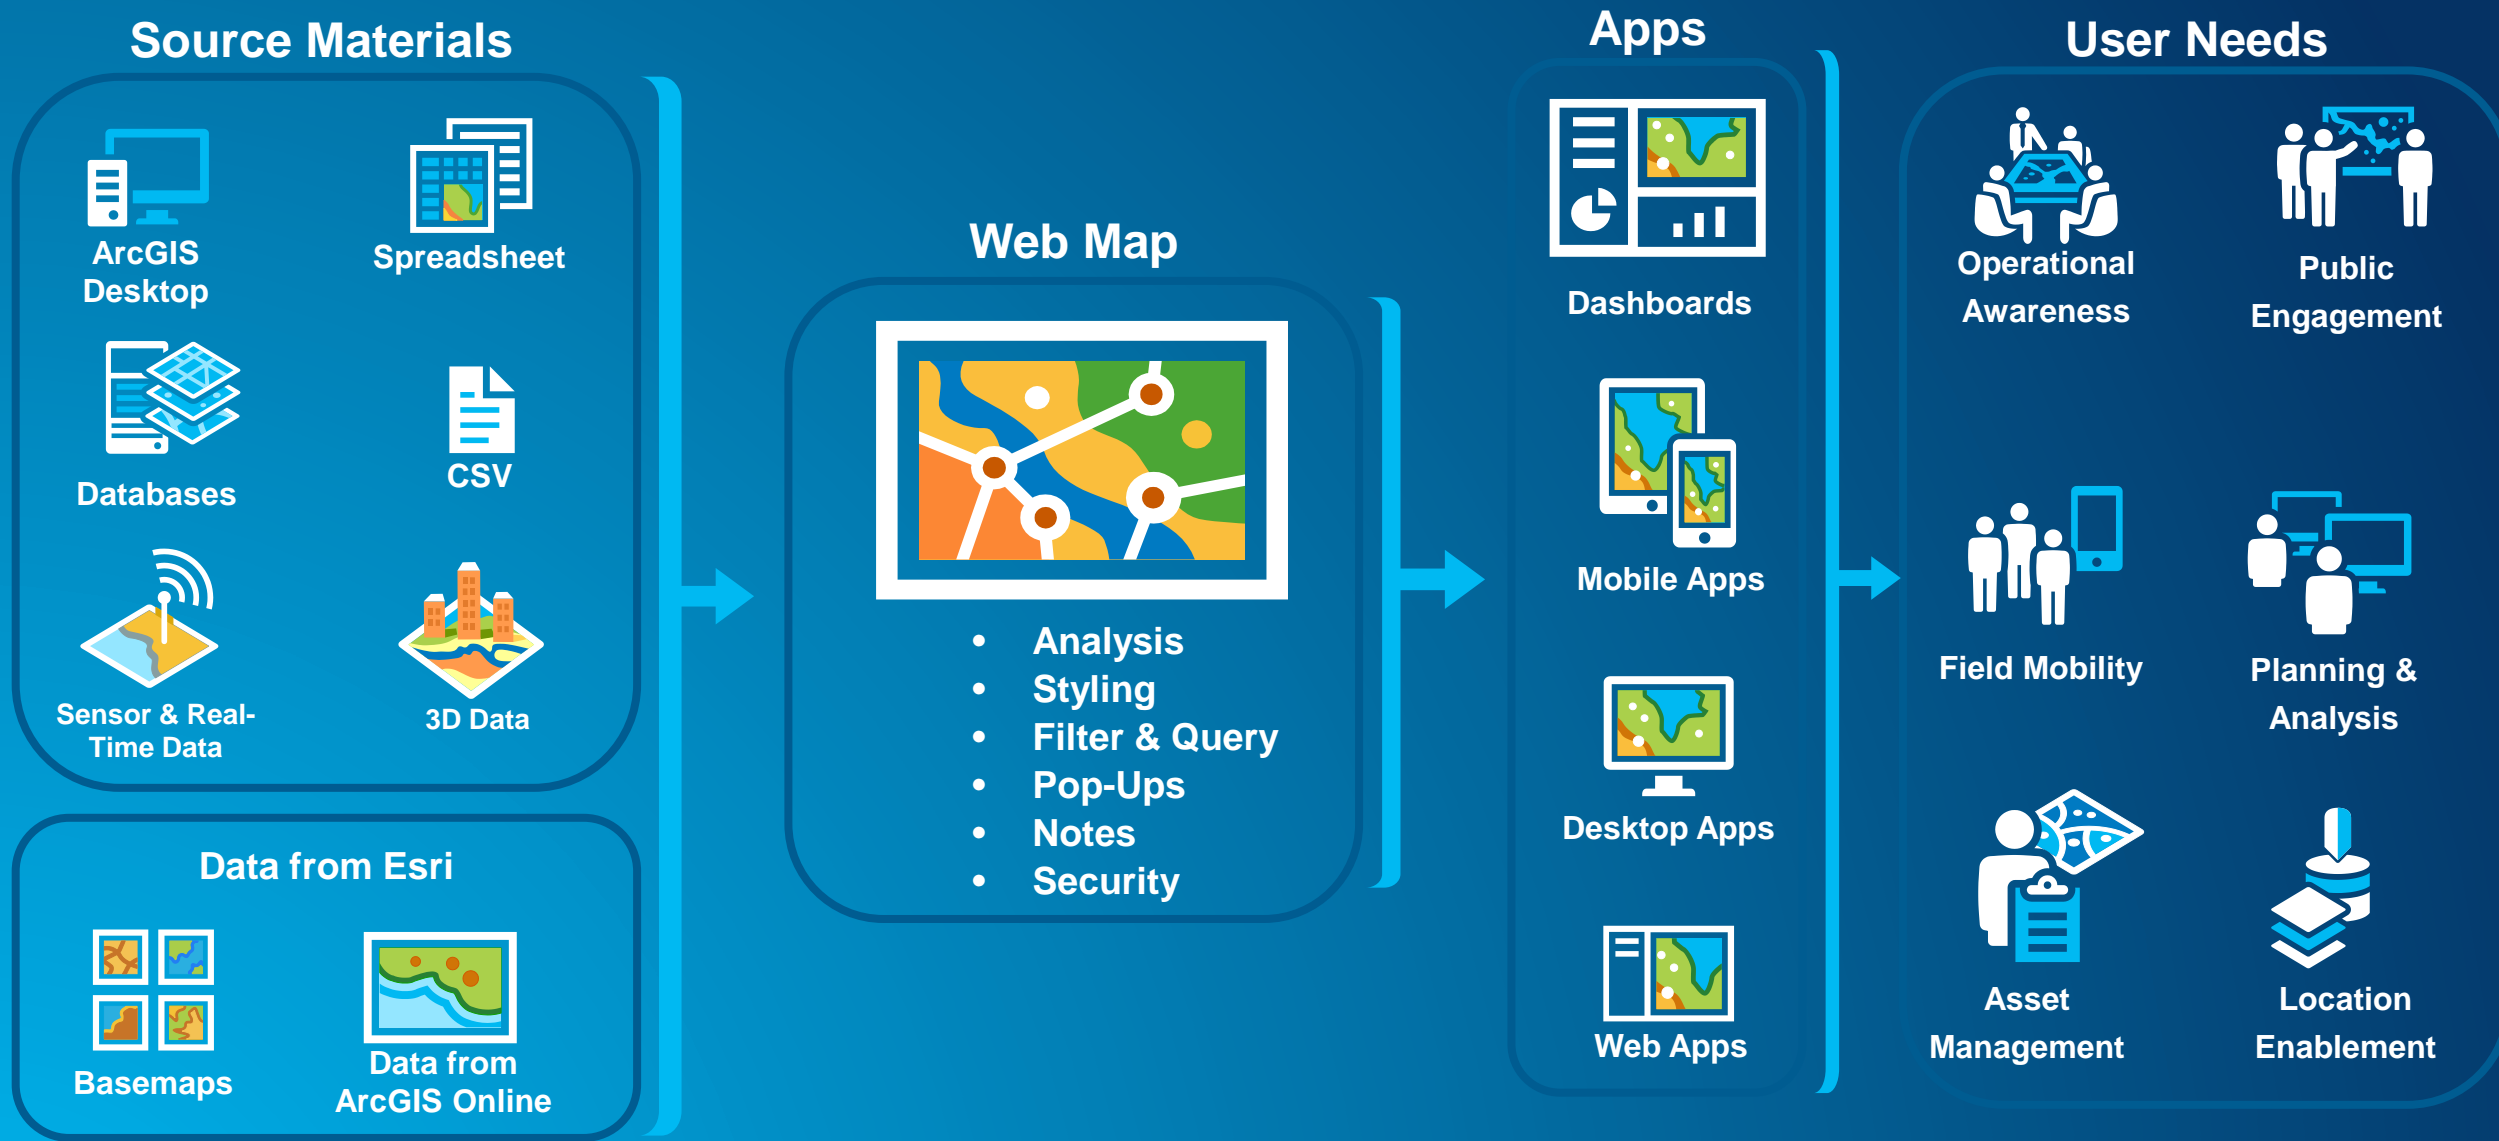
Source Materials

ArcGIS Desktop

Spreadsheet

Databases

CSV

Sensor & Real-Time Data

3D Data

Data from Esri

Basemaps

Data from ArcGIS Online

Web Map

- Analysis
- Styling
- Filter & Query
- Pop-Ups
- Notes
- Security

Apps

Dashboards

Mobile Apps

Desktop Apps

Web Apps

User Needs

Operational Awareness

Public Engagement

Field Mobility

Planning & Analysis

Asset Management

Location Enablement